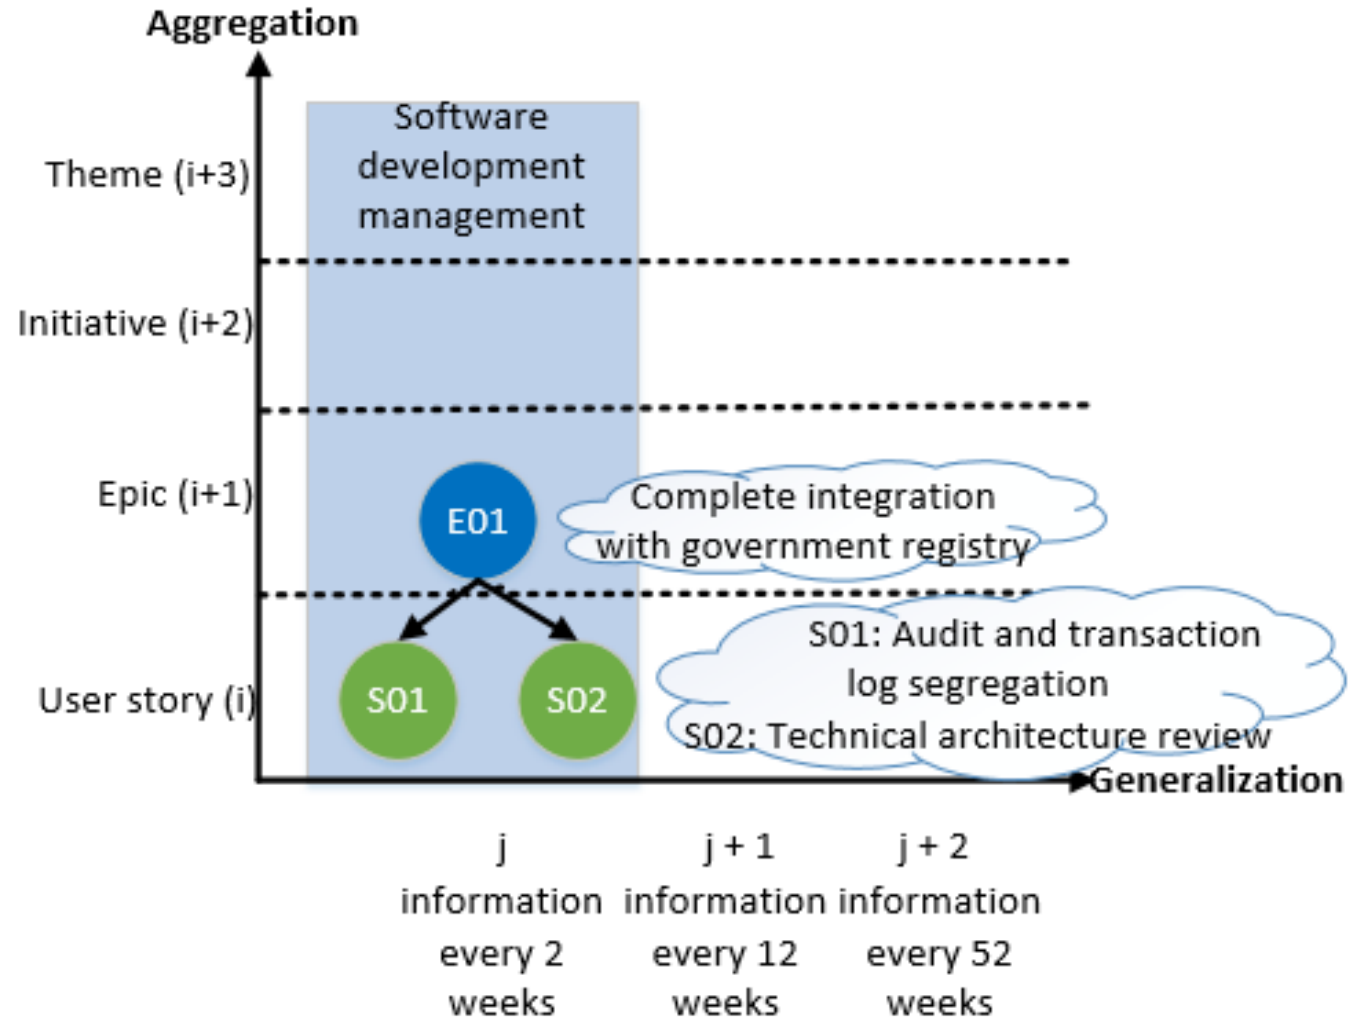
Aggregation

Theme (i+3)

Software development management

Initiative (i+2)

Epic (i+1)

E01

Complete integration with government registry

User story (i)

S01

S02

S01: Audit and transaction log segregation
S02: Technical architecture review

Generalization

j
information every 2 weeks

j + 1
information every 12 weeks

j + 2
information every 52 weeks